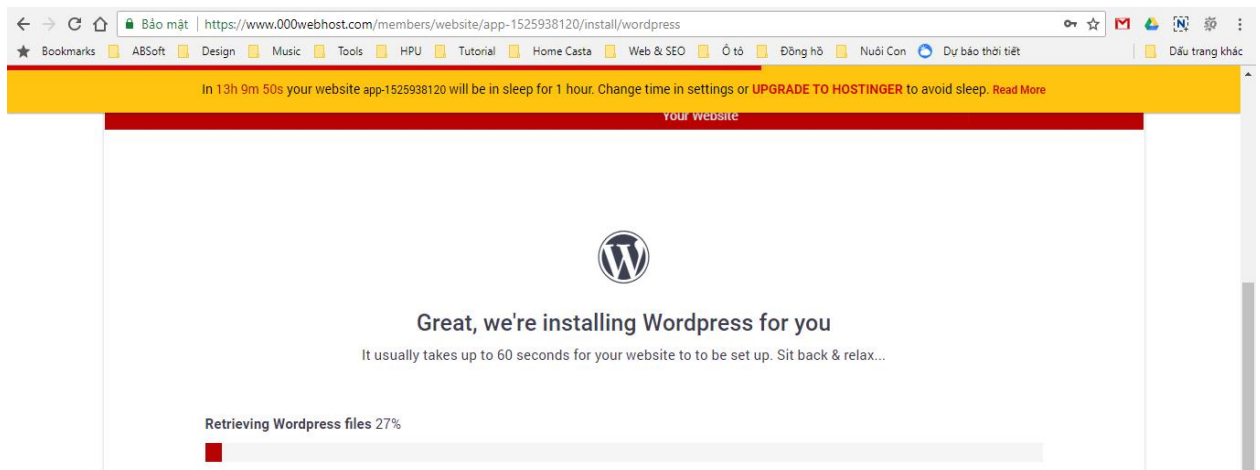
Bảo mật | https://www.000webhost.com/members/website/app-1525938120/install/wordpress

Bookmarks ABSoft Design Music Tools HPU Tutorial Home Casta Web & SEO Ô tô Đồng hồ Nuôi Con Dự báo thời tiết Dấu trang khác

In 13h 9m 50s your website app-1525938120 will be in sleep for 1 hour. Change time in settings or UPGRADE TO HOSTINGER to avoid sleep. Read More

Your Website

Great, we're installing Wordpress for you

It usually takes up to 60 seconds for your website to to be set up. Sit back & relax...

Retrieving Wordpress files 27%